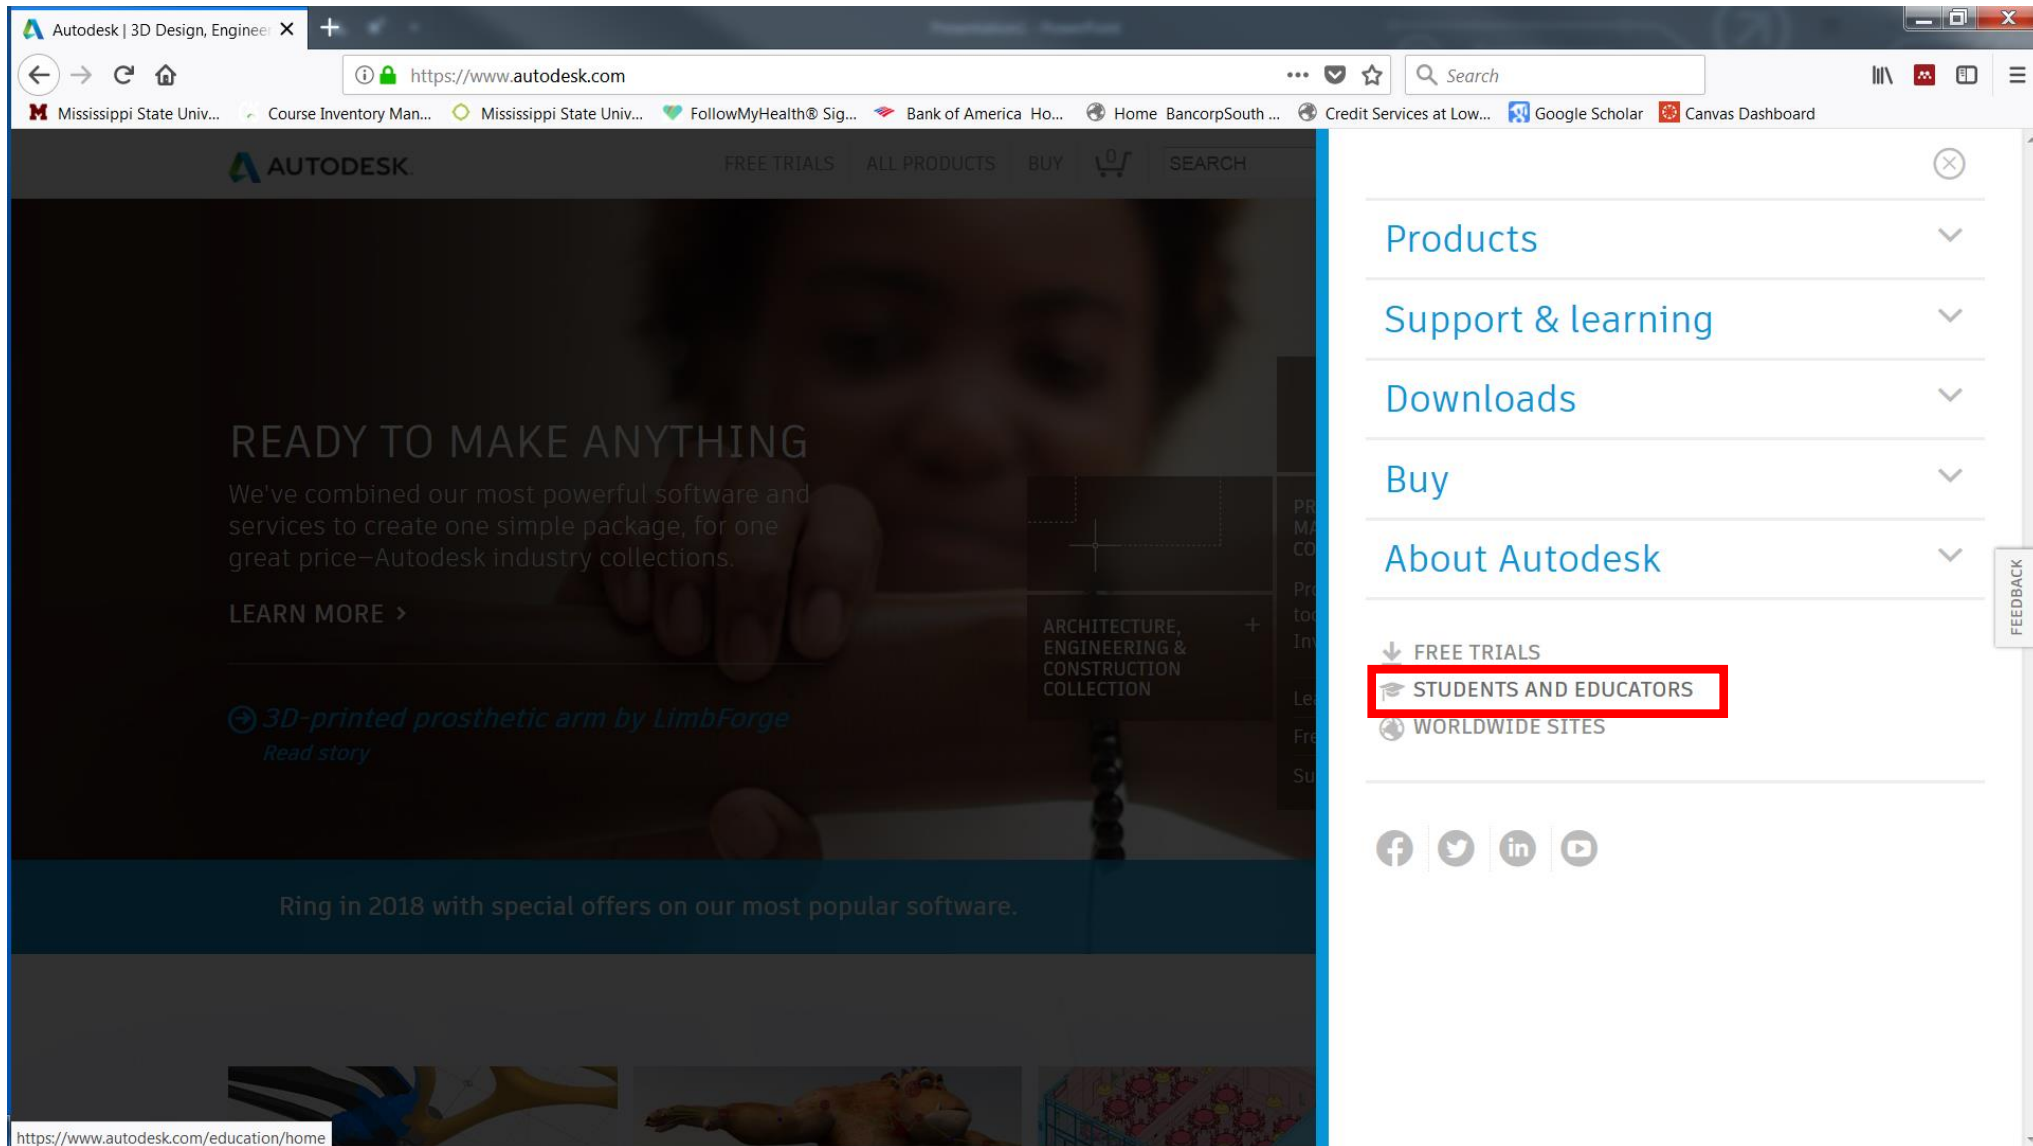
Autodesk | 3D Design, Engineer

https://www.autodesk.com

Search

Mississippi State Univ... Course Inventory Man... Mississippi State Univ... FollowMyHealth® Sig... Bank of America Ho... Home BancorpSouth ... Credit Services at Low... Google Scholar Canvas Dashboard

AUTODESK. FREE TRIALS ALL PRODUCTS BUY 0 SEARCH

READY TO MAKE ANYTHING

We've combined our most powerful software and services to create one simple package, for one great price—Autodesk industry collections.

LEARN MORE >

3D-printed prosthetic arm by LimbForge
Read story

ARCHITECTURE, ENGINEERING & CONSTRUCTION COLLECTION

PR
MA
CO
Pro
too
Inv
Lea
Fre
Su

Ring in 2018 with special offers on our most popular software.

Products

Support & learning

Downloads

Buy

About Autodesk

FREE TRIALS
STUDENTS AND EDUCATORS
WORLDWIDE SITES

FEEDBACK

https://www.autodesk.com/education/home